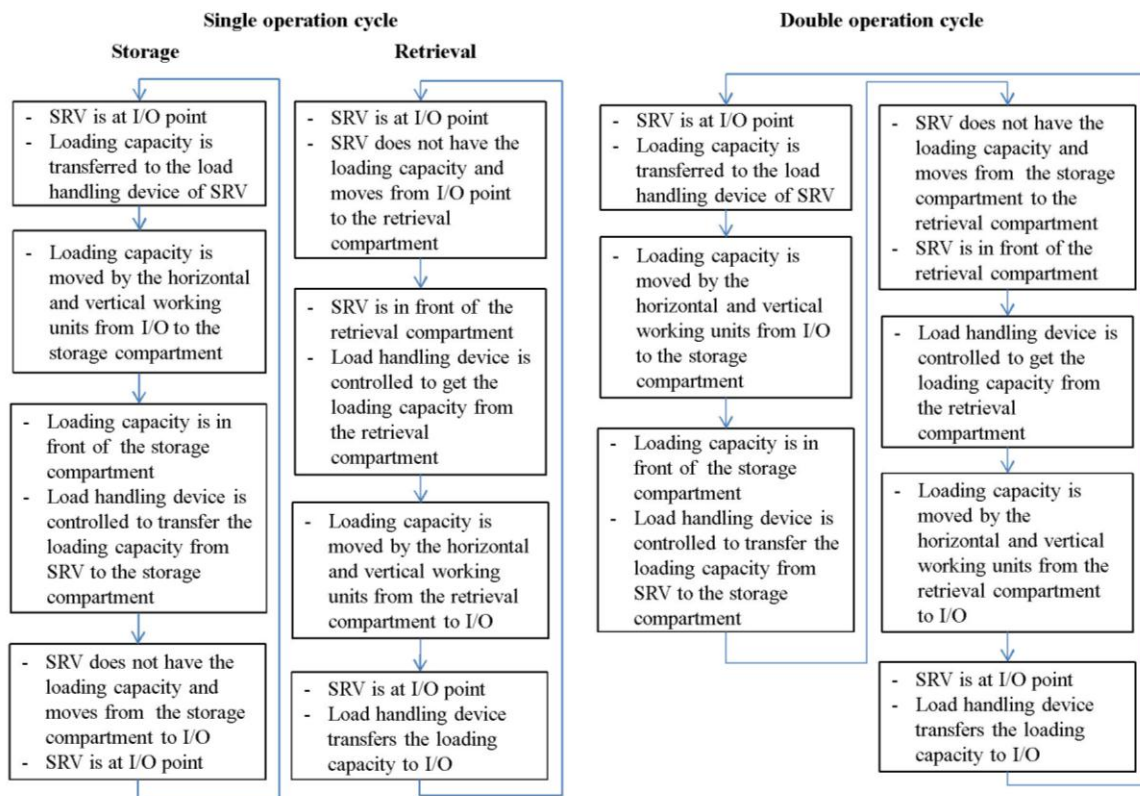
Single operation cycle

Storage

- SRV is at I/O point
- Loading capacity is transferred to the load handling device of SRV

- Loading capacity is moved by the horizontal and vertical working units from I/O to the storage compartment

- Loading capacity is in front of the storage compartment
- Load handling device is controlled to transfer the loading capacity from SRV to the storage compartment

- SRV does not have the loading capacity and moves from the storage compartment to I/O
- SRV is at I/O point

Retrieval

- SRV is at I/O point
- SRV does not have the loading capacity and moves from I/O point to the retrieval compartment

- SRV is in front of the retrieval compartment
- Load handling device is controlled to get the loading capacity from the retrieval compartment

- Loading capacity is moved by the horizontal and vertical working units from the retrieval compartment to I/O

- SRV is at I/O point
- Load handling device transfers the loading capacity to I/O

Double operation cycle

- SRV is at I/O point
- Loading capacity is transferred to the load handling device of SRV

- Loading capacity is moved by the horizontal and vertical working units from I/O to the storage compartment

- Loading capacity is in front of the storage compartment
- Load handling device is controlled to transfer the loading capacity from SRV to the storage compartment

- SRV does not have the loading capacity and moves from the storage compartment to the retrieval compartment
- SRV is in front of the retrieval compartment

- Load handling device is controlled to get the loading capacity from the retrieval compartment

- Loading capacity is moved by the horizontal and vertical working units from the retrieval compartment to I/O

- SRV is at I/O point
- Load handling device transfers the loading capacity to I/O